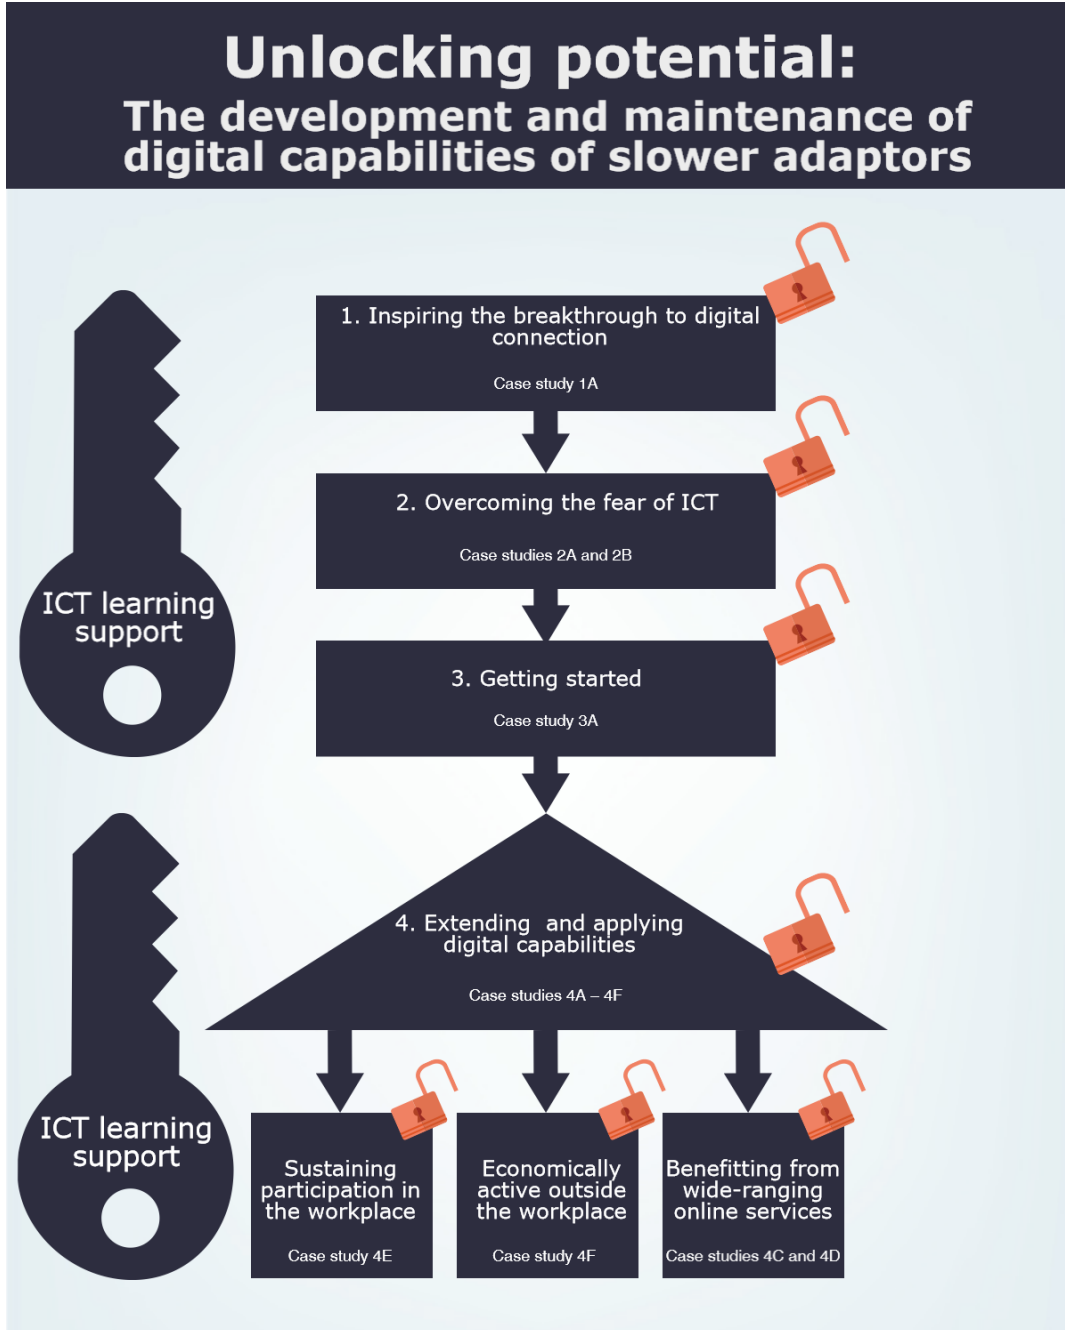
Unlocking potential:
The development and maintenance of digital capabilities of slower adaptors

ICT learning support

1. Inspiring the breakthrough to digital connection

Case study 1A

2. Overcoming the fear of ICT

Case studies 2A and 2B

3. Getting started

Case study 3A

ICT learning support

4. Extending and applying digital capabilities

Case studies 4A – 4F

Sustaining participation in the workplace

Case study 4E

Economically active outside the workplace

Case study 4F

Benefitting from wide-ranging online services

Case studies 4C and 4D